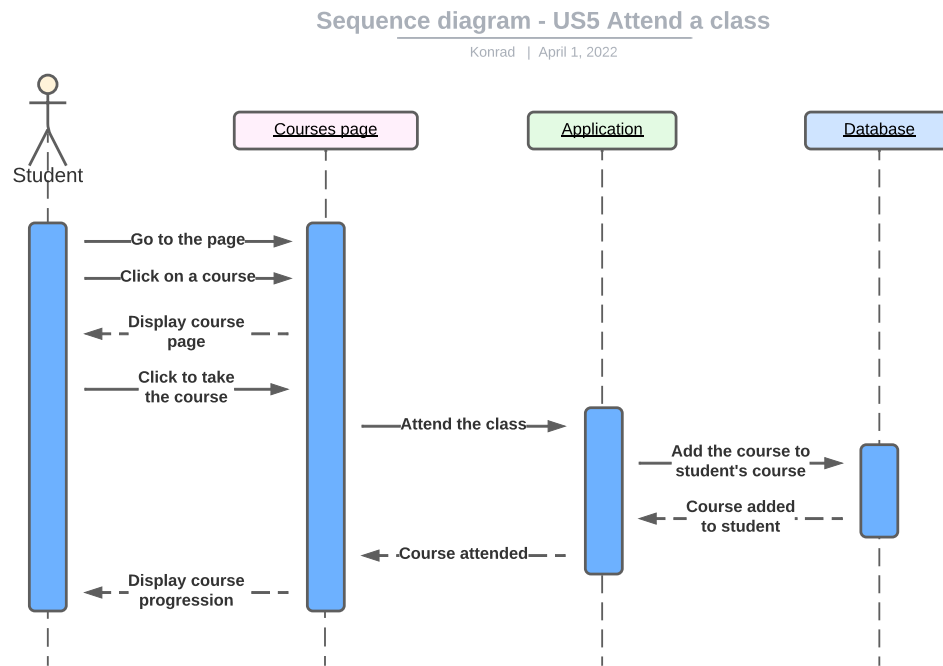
Sequence diagram - US5 Attend a class

Konrad | April 1, 2022

Student

Courses page

Application

Database

Go to the page

Click on a course

Display course page

Click to take the course

Attend the class

Add the course to student's course

Course added to student

Course attended

Display course progression